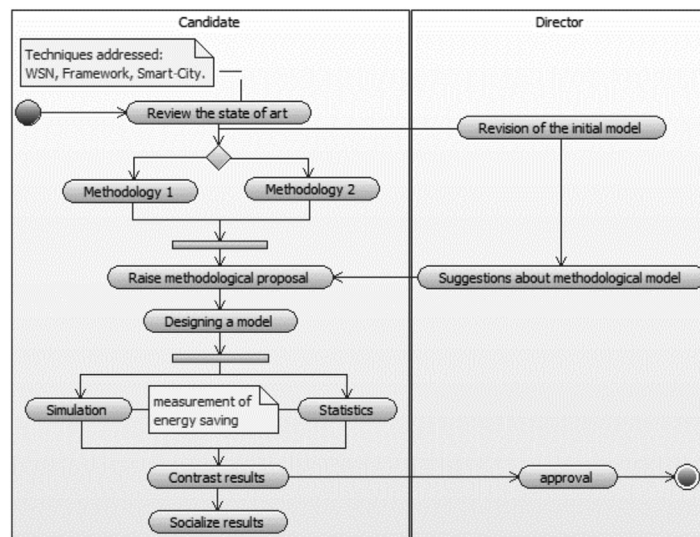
Candidate

Director

Techniques addressed: WSN, Framework, Smart-City.

Review the state of art

Revision of the initial model

Methodology 1

Methodology 2

Raise methodological proposal

Suggestions about methodological model

Designing a model

Simulation

measurement of energy saving

Statistics

Contrast results

approval

Socialize results